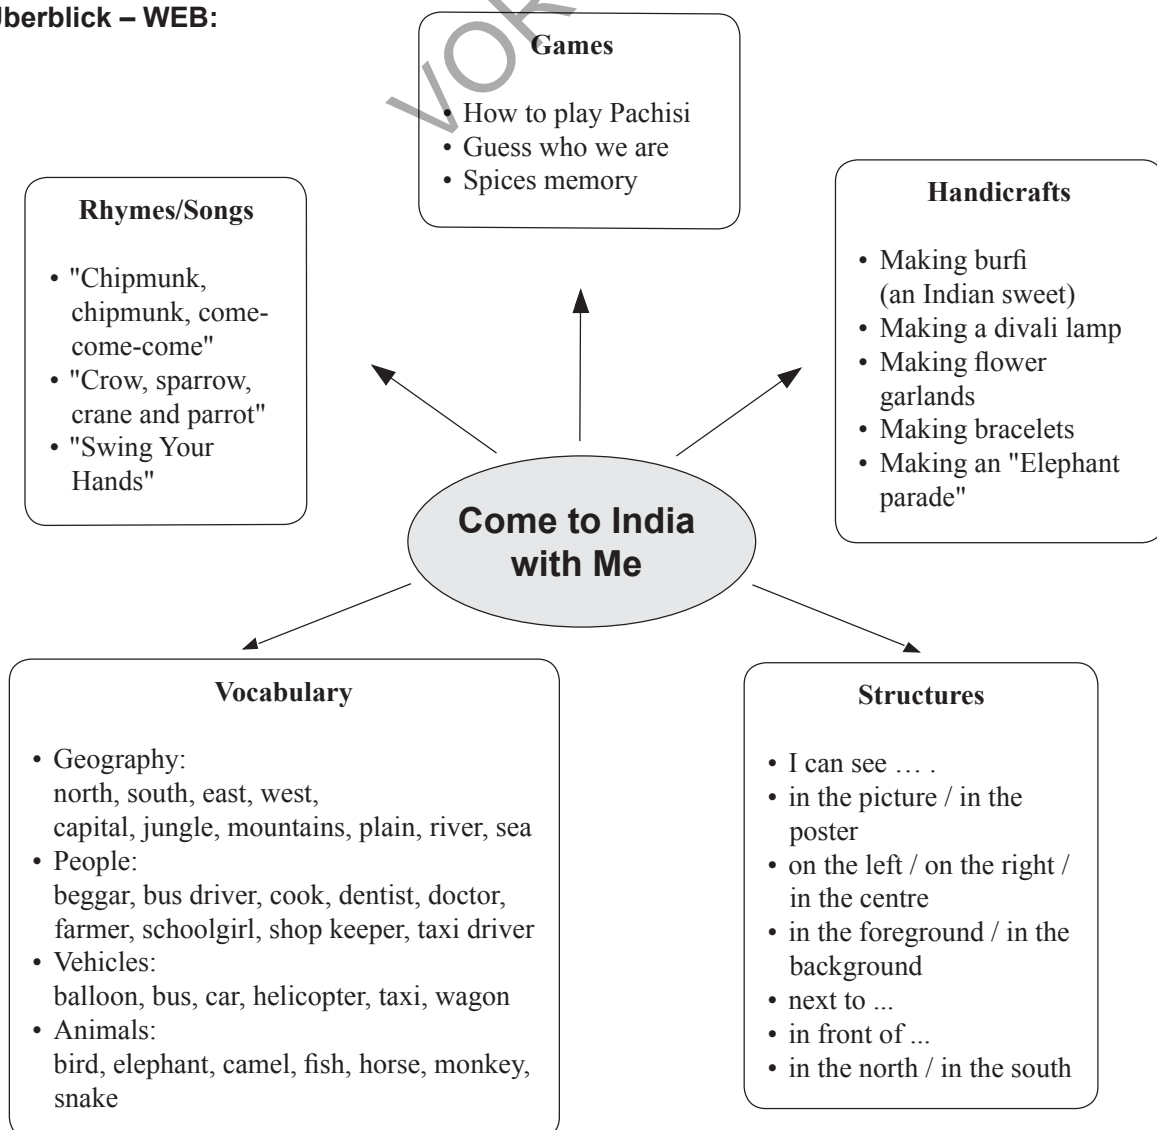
Überblick – WEB:

VORSCHAU

Games
• How to play Pachisi
• Guess who we are
• Spices memory

Rhymes/Songs
• "Chipmunk, chipmunk, come-come-come"
• "Crow, sparrow, crane and parrot"
• "Swing Your Hands"

Handicrafts
• Making burfi (an Indian sweet)
• Making a divali lamp
• Making flower garlands
• Making bracelets
• Making an "Elephant parade"

Come to India with Me

Vocabulary
• Geography: north, south, east, west, capital, jungle, mountains, plain, river, sea
• People: beggar, bus driver, cook, dentist, doctor, farmer, schoolgirl, shop keeper, taxi driver
• Vehicles: balloon, bus, car, helicopter, taxi, wagon
• Animals: bird, elephant, camel, fish, horse, monkey, snake

Structures
• I can see … .
• in the picture / in the poster
• on the left / on the right / in the centre
• in the foreground / in the background
• next to ...
• in front of ...
• in the north / in the south